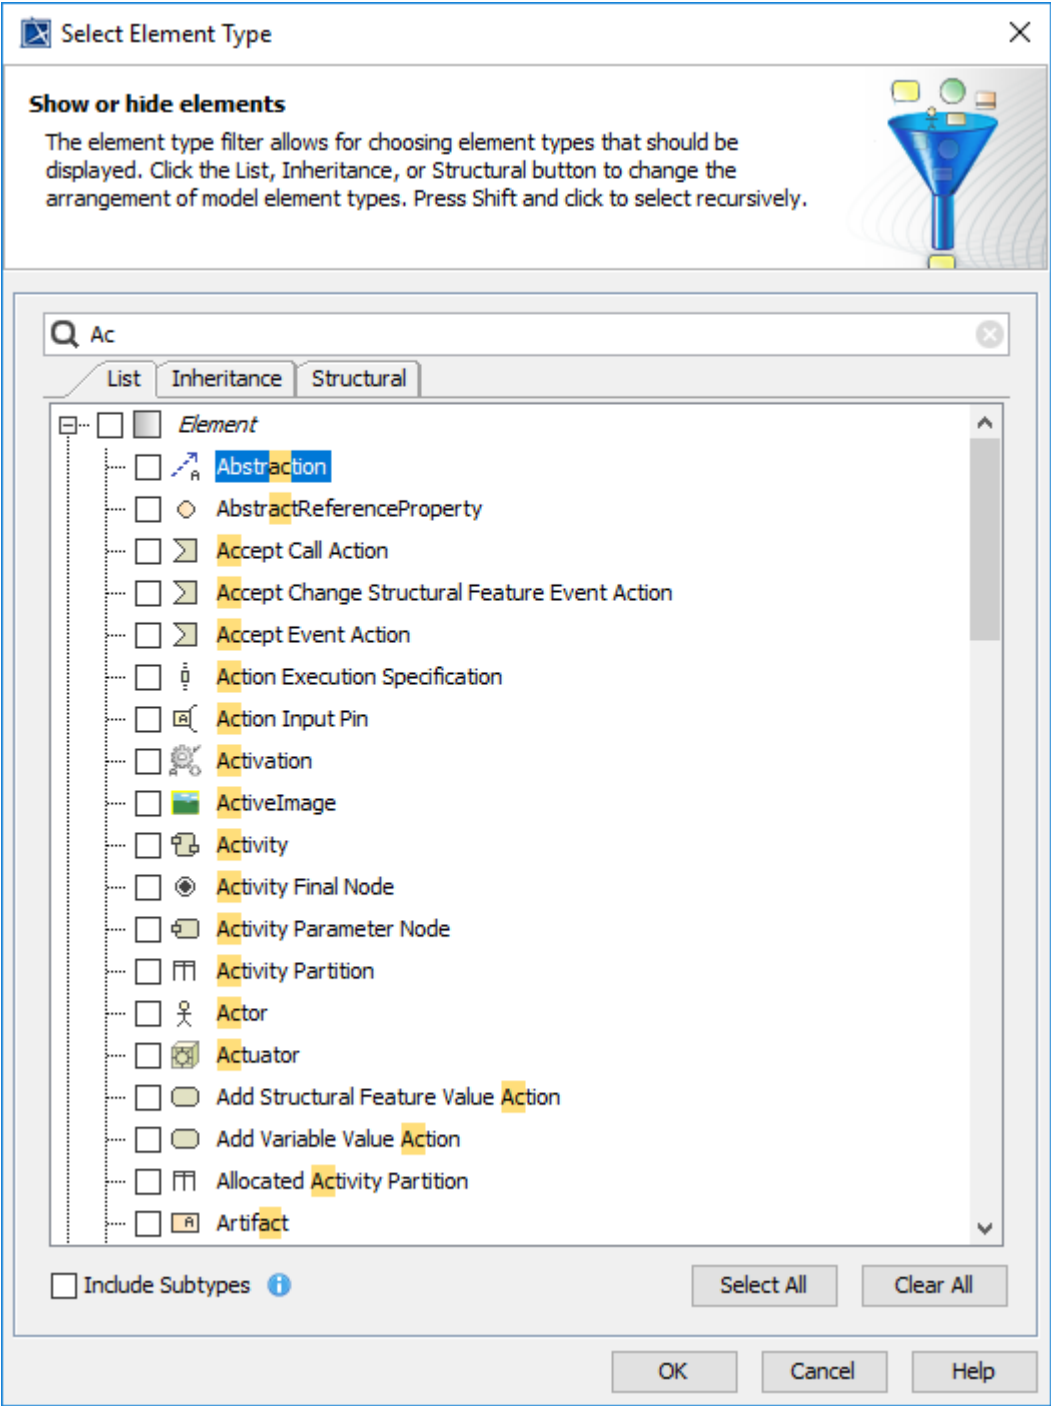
Select Element Type

Show or hide elements

The element type filter allows for choosing element types that should be displayed. Click the List, Inheritance, or Structural button to change the arrangement of model element types. Press Shift and click to select recursively.

Ac

List | Inheritance | Structural

Element
Abstraction
AbstractReferenceProperty
Accept Call Action
Accept Change Structural Feature Event Action
Accept Event Action
Action Execution Specification
Action Input Pin
Activation
ActiveImage
Activity
Activity Final Node
Activity Parameter Node
Activity Partition
Actor
Actuator
Add Structural Feature Value Action
Add Variable Value Action
Allocated Activity Partition
Artifact

Include Subtypes

Select All
Clear All

OK
Cancel
Help